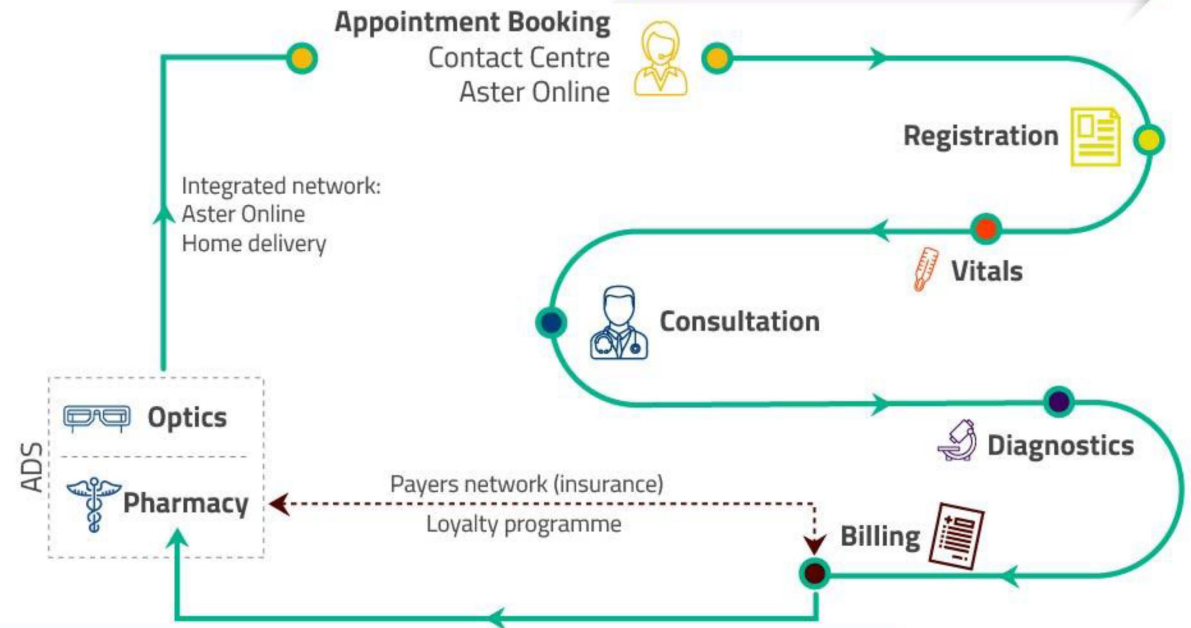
Appointment Booking
Contact Centre
Aster Online

Registration

Integrated network:
Aster Online
Home delivery

Vitals

Consultation

Diagnostics

ADS

Optics

Pharmacy

Payers network (insurance)
Loyalty programme

Billing